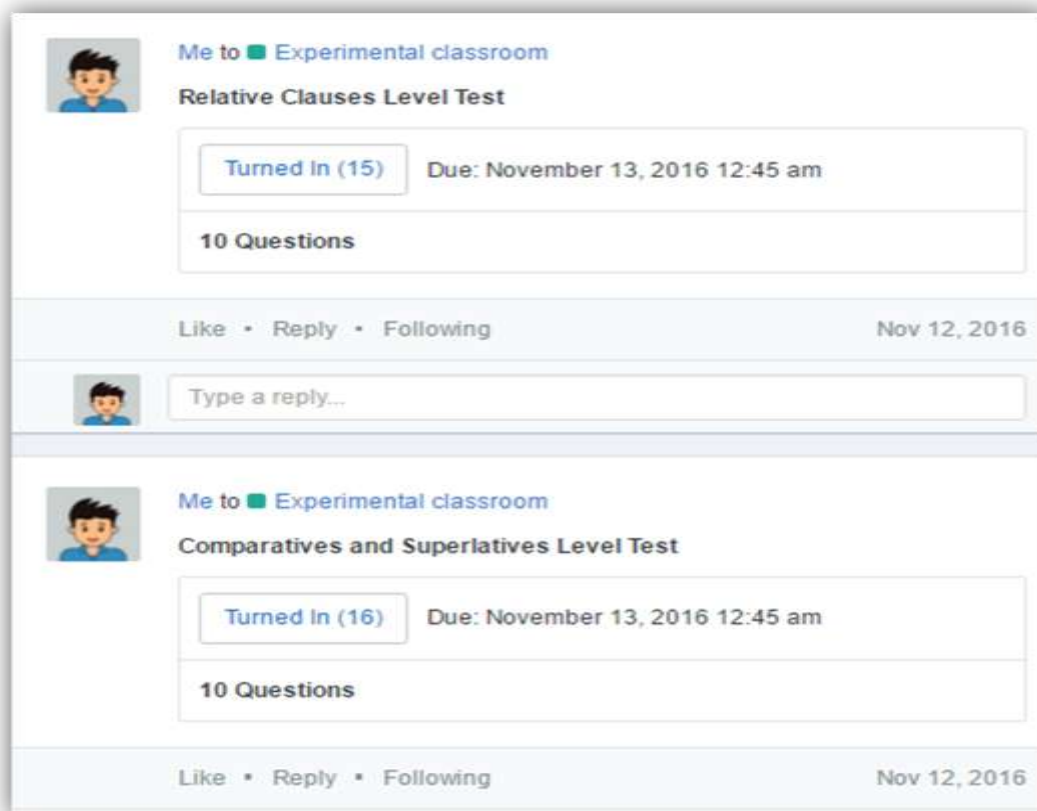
Me to Experimental classroom

Relative Clauses Level Test

Turned In (15) Due: November 13, 2016 12:45 am

10 Questions

Like • Reply • Following Nov 12, 2016

Type a reply...

Me to Experimental classroom

Comparatives and Superlatives Level Test

Turned In (16) Due: November 13, 2016 12:45 am

10 Questions

Like • Reply • Following Nov 12, 2016